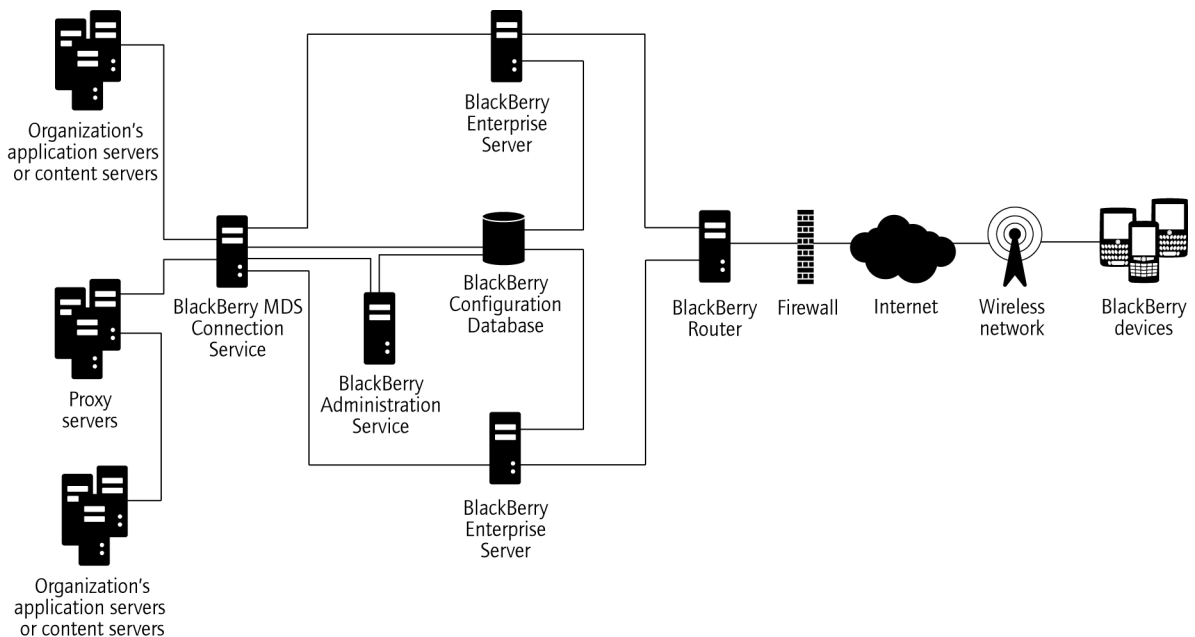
Organization's application servers or content servers

BlackBerry Enterprise Server

BlackBerry MDS Connection Service

BlackBerry Configuration Database

BlackBerry Administration Service

Proxy servers

BlackBerry Enterprise Server

Organization's application servers or content servers

BlackBerry Router

Firewall

Internet

Wireless network

BlackBerry devices